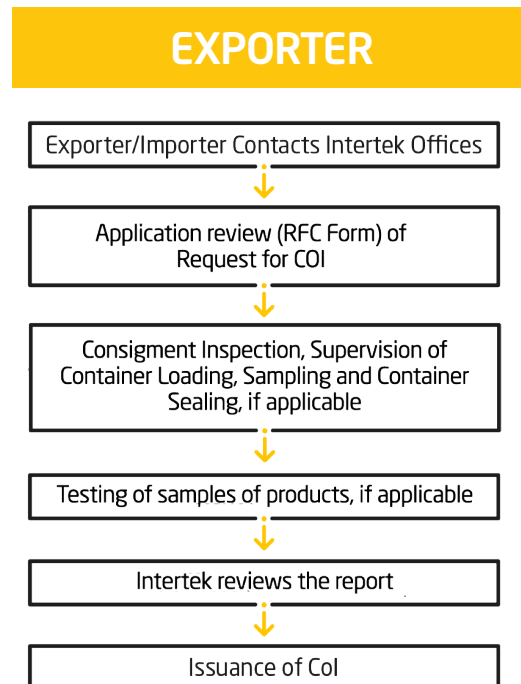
EXPORTER

Exporter/Importer Contacts Intertek Offices

Application review (RFC Form) of Request for COI

Consigment Inspection, Supervision of Container Loading, Sampling and Container Sealing, if applicable

Testing of samples of products, if applicable

Intertek reviews the report

Issuance of CoI